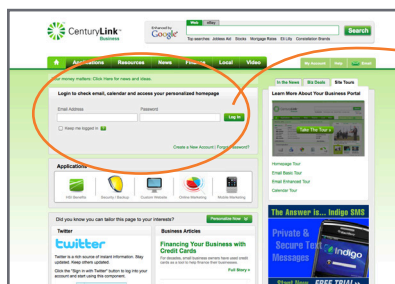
CenturyLink™ Business

Enhanced by Google

Web Jobs

Top searches Jobbes Ad Stocks Mortgage Rates Eli Lilly Constellation Brands

Search

Applications Resources News Finance Local Video

My Account Help Email

Your money matters. Click Here for news and ideas.

Login to check email, calendar and access your personalized homepage

Email Address

Password

Log In

Keep me logged in

Create a New Account | Forgot Password?

Applications

HR Benefits Security / Backup Custom Website Online Marketing Mobile Marketing

Did you know you can tailor this page to your interests?

Personalize Now

Twitter

twitter

Twitter is a rich source of instant information. Stay updated. Keep others updated.

Click the "Sign in with Twitter" button to log into your account and start using this component.

Business Articles

Financing Your Business with Credit Cards

For decades, small business owners have used credit cards as a tool to help finance their businesses.

Full Story »

In the News Biz Deals Site Tour

Learn More About Your Business Portal

Take The Tour »

Homepage Tour

Email Basic Tour

Email Enhanced Tour

Calendar Tour

The Answer is... Indigo SMS

Private & Secure Text Messages

indigo

Start Now FREE TRIAL »